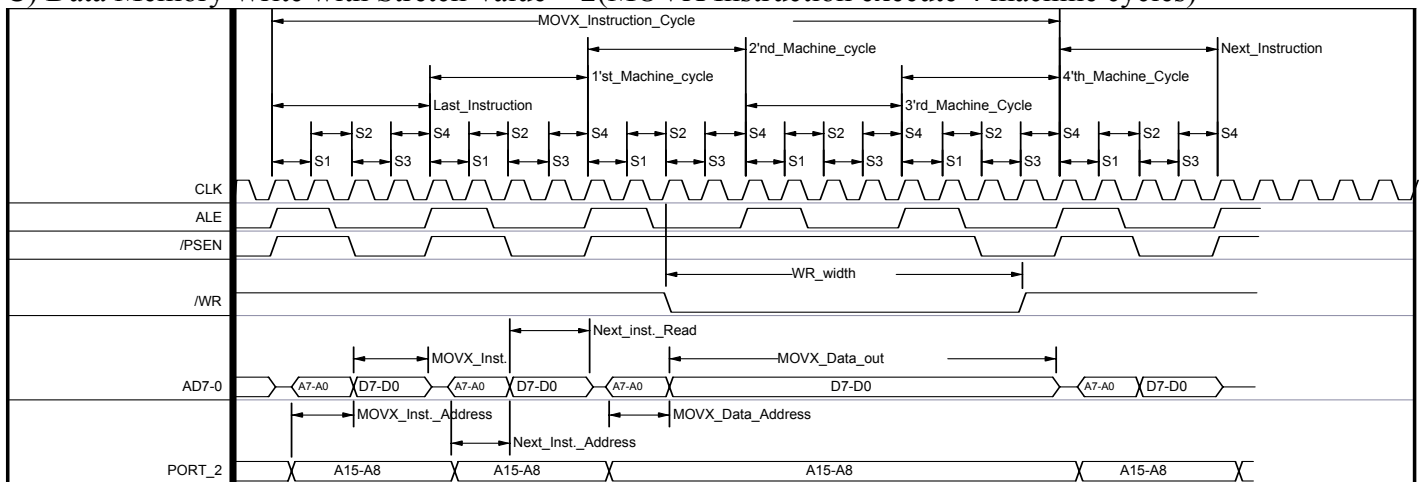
3) Data Memory Write with Stretch value = 2(MOVX instruction execute 4 machine cycles)

MOVX_Instruction_Cycle
2'nd_Machine_cycle
Next_Instruction
1'st_Machine_cycle
4'th_Machine_Cycle
Last_Instruction
3'rd_Machine_Cycle
S2 S4 S2 S4 S2 S4 S2 S4 S2 S4 S2 S4
S1 S3 S1 S3 S1 S3 S1 S3 S1 S3 S1 S3
CLK
ALE
/PSEN
WR_width
/WR
Next_inst._Read
MOVX_Inst.
MOVX_Data_out
AD7-0
A7-A0 D7-D0 A7-A0 D7-D0 A7-A0 D7-D0 A7-A0 D7-D0
MOVX_Inst._Address
MOVX_Data_Address
Next_Inst._Address
PORT_2
A15-A8 A15-A8 A15-A8 A15-A8